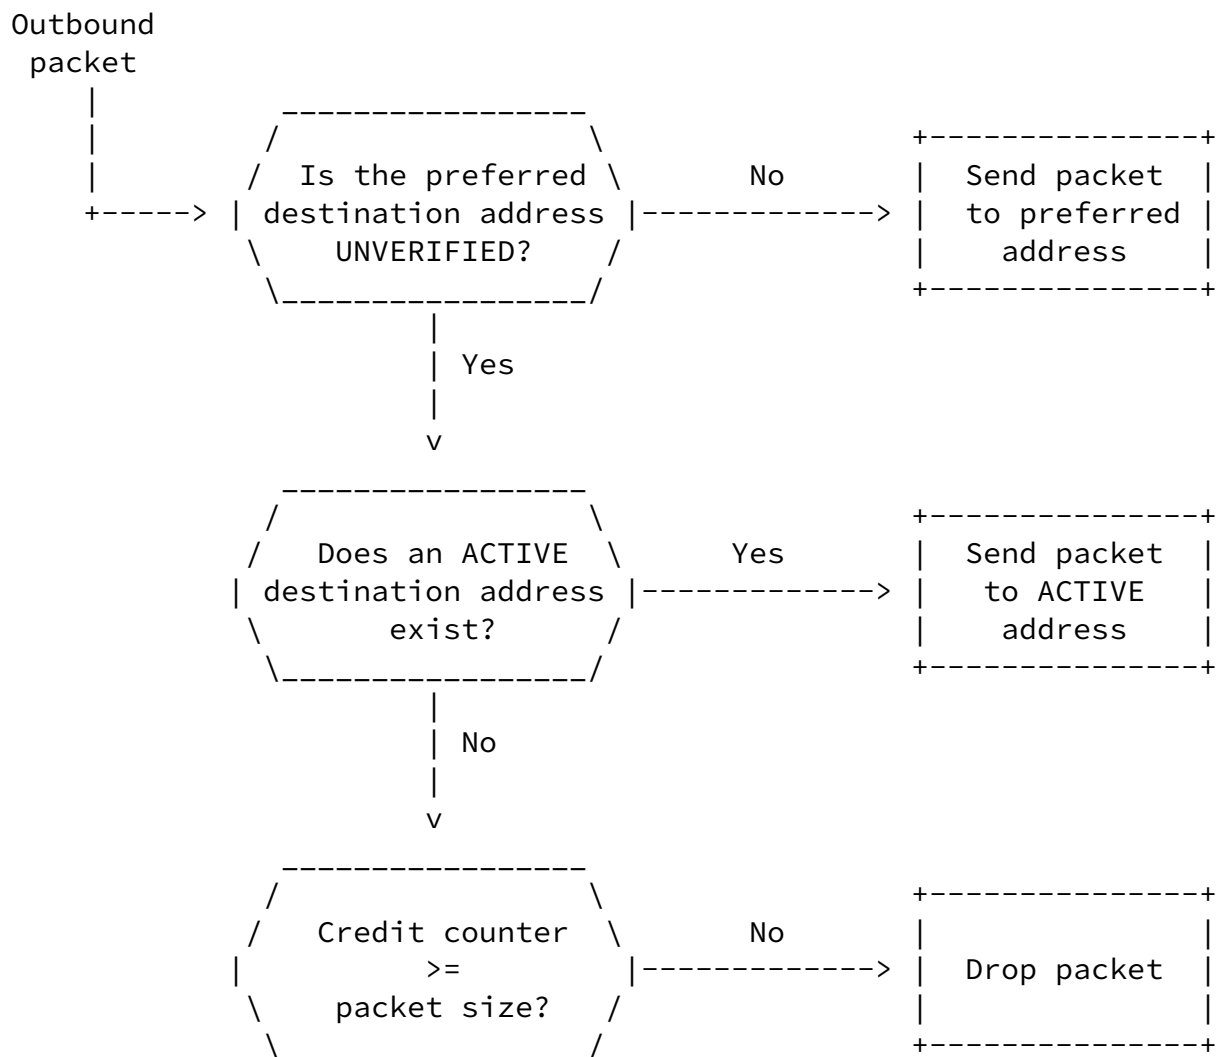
Outbound packet

Is the preferred destination address UNVERIFIED?

No

Send packet to preferred address

Yes

Does an ACTIVE destination address exist?

Yes

Send packet to ACTIVE address

No

Credit counter >= packet size?

No

Drop packet